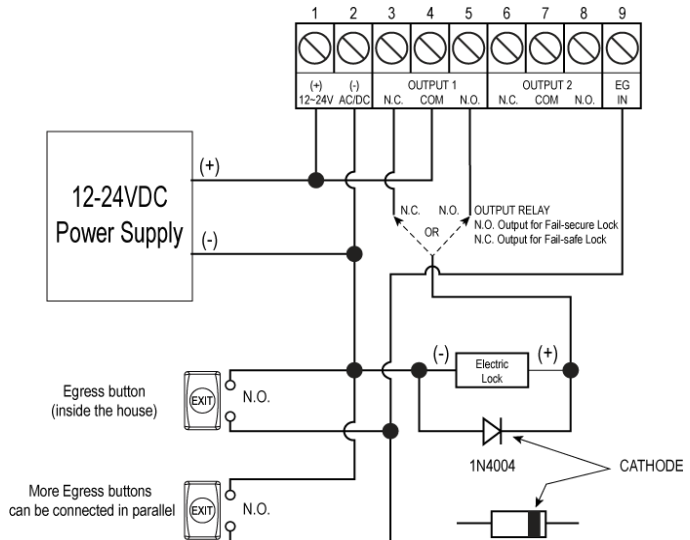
1 2 3 4 5 6 7 8 9

(+) 12~24V
(-) AC/DC
OUTPUT 1
N.C. COM N.O.
OUTPUT 2
N.C. COM N.O.
EG IN

12-24VDC Power Supply

(+)
(-)

N.C. N.O.
OR
OUTPUT RELAY
N.O. Output for Fail-secure Lock
N.C. Output for Fail-safe Lock

(-)
Electric Lock
(+)

Egress button (inside the house)
EXIT
N.O.

1N4004
CATHODE

More Egress buttons can be connected in parallel
EXIT
N.O.